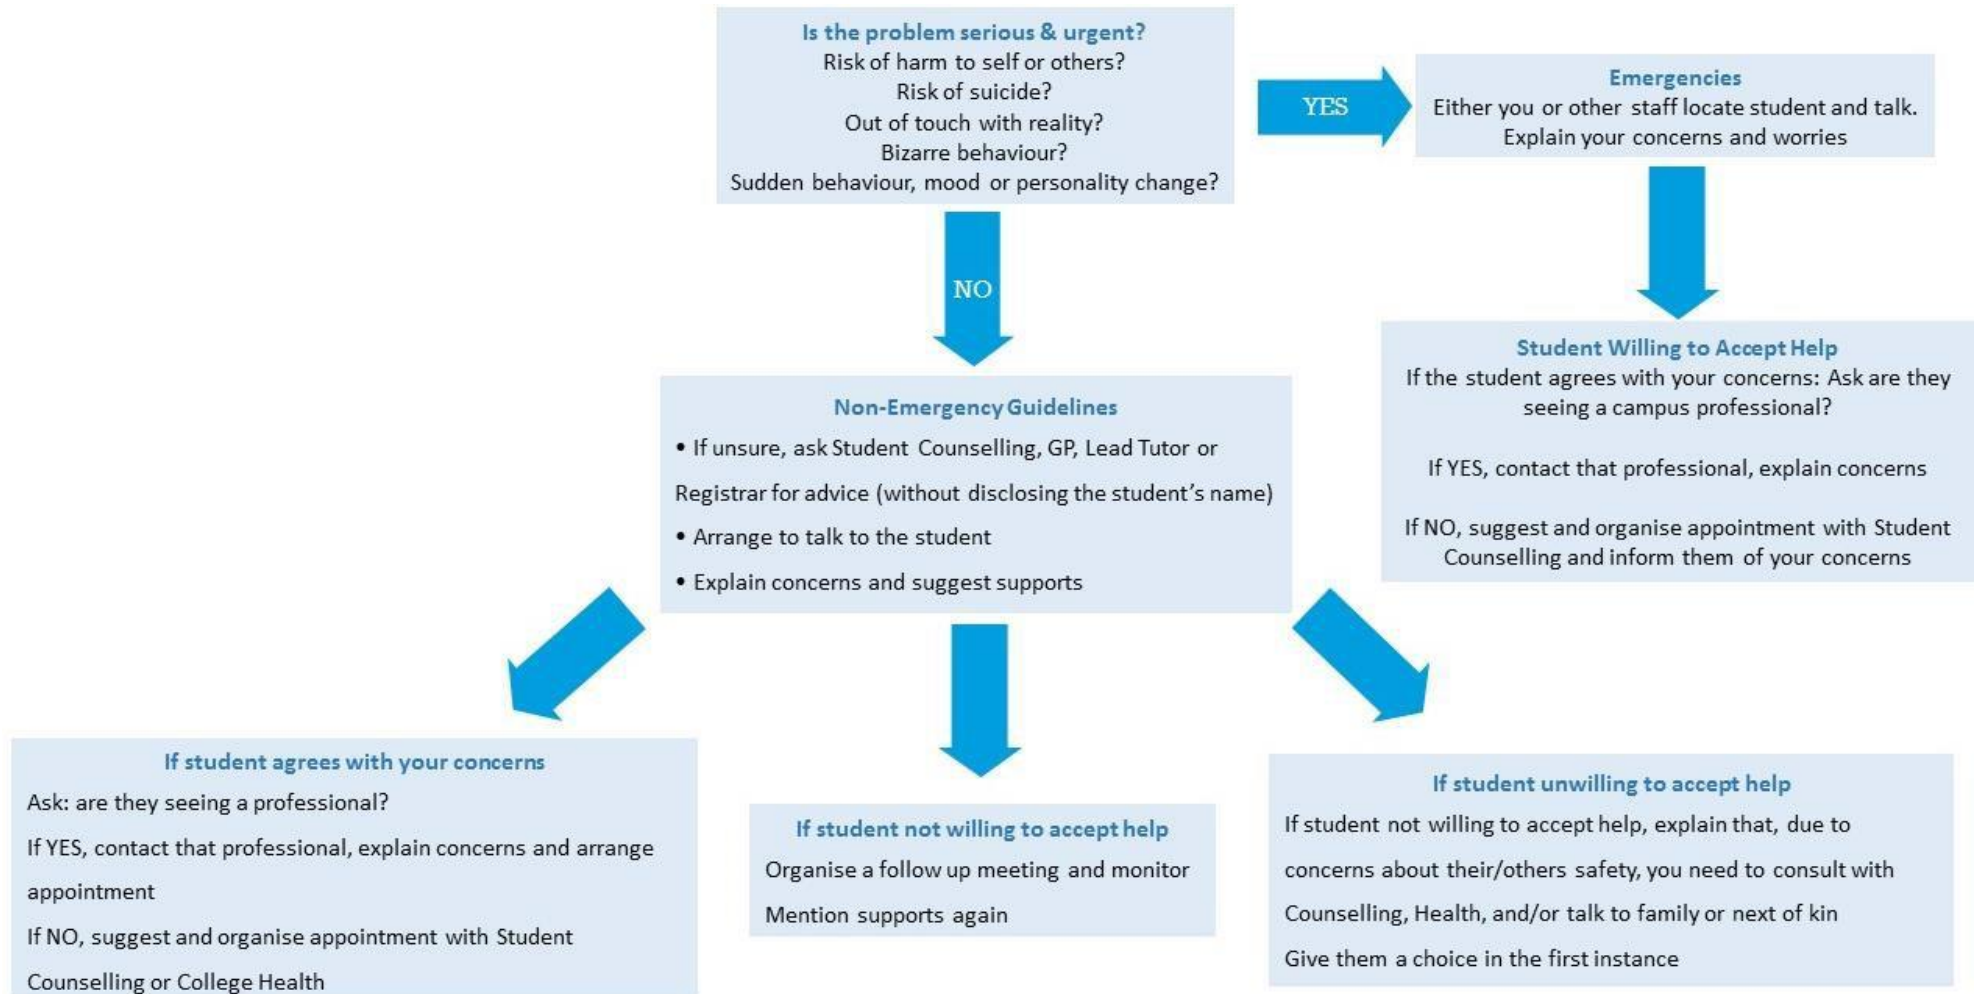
Is the problem serious & urgent?
Risk of harm to self or others?
Risk of suicide?
Out of touch with reality?
Bizarre behaviour?
Sudden behaviour, mood or personality change?

YES

Emergencies
Either you or other staff locate student and talk.
Explain your concerns and worries

NO

Student Willing to Accept Help
If the student agrees with your concerns: Ask are they seeing a campus professional?

If YES, contact that professional, explain concerns

If NO, suggest and organise appointment with Student Counselling and inform them of your concerns

Non-Emergency Guidelines
• If unsure, ask Student Counselling, GP, Lead Tutor or Registrar for advice (without disclosing the student's name)
• Arrange to talk to the student
• Explain concerns and suggest supports

If student agrees with your concerns
Ask: are they seeing a professional?
If YES, contact that professional, explain concerns and arrange appointment
If NO, suggest and organise appointment with Student Counselling or College Health

If student not willing to accept help
Organise a follow up meeting and monitor
Mention supports again

If student unwilling to accept help
If student not willing to accept help, explain that, due to concerns about their/others safety, you need to consult with Counselling, Health, and/or talk to family or next of kin
Give them a choice in the first instance